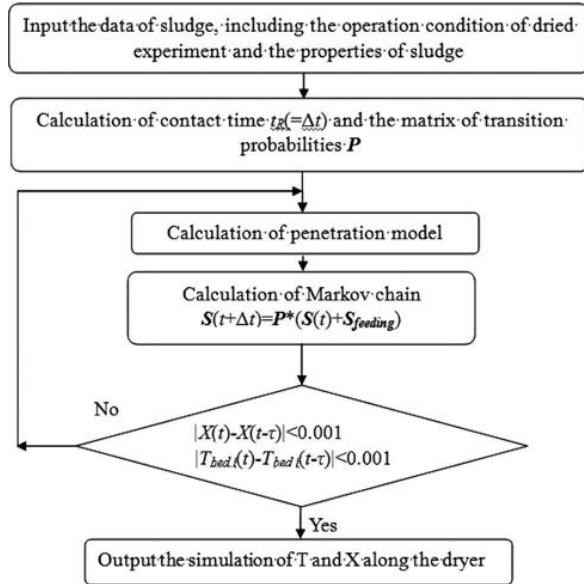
Input the data of sludge, including the operation condition of dried experiment and the properties of sludge

Calculation of contact time $t_R(=\Delta t)$ and the matrix of transition probabilities $\boldsymbol{P}$

Calculation of penetration model

Calculation of Markov chain
$\boldsymbol{S}(t+\Delta t)=\boldsymbol{P}^*(\boldsymbol{S}(t)+\boldsymbol{S}_{feeding})$

No

$|X(t)-X(t-\tau)|<0.001$
$|T_{bed,i}(t)-T_{bed,i}(t-\tau)|<0.001$

Yes

Output the simulation of T and X along the dryer